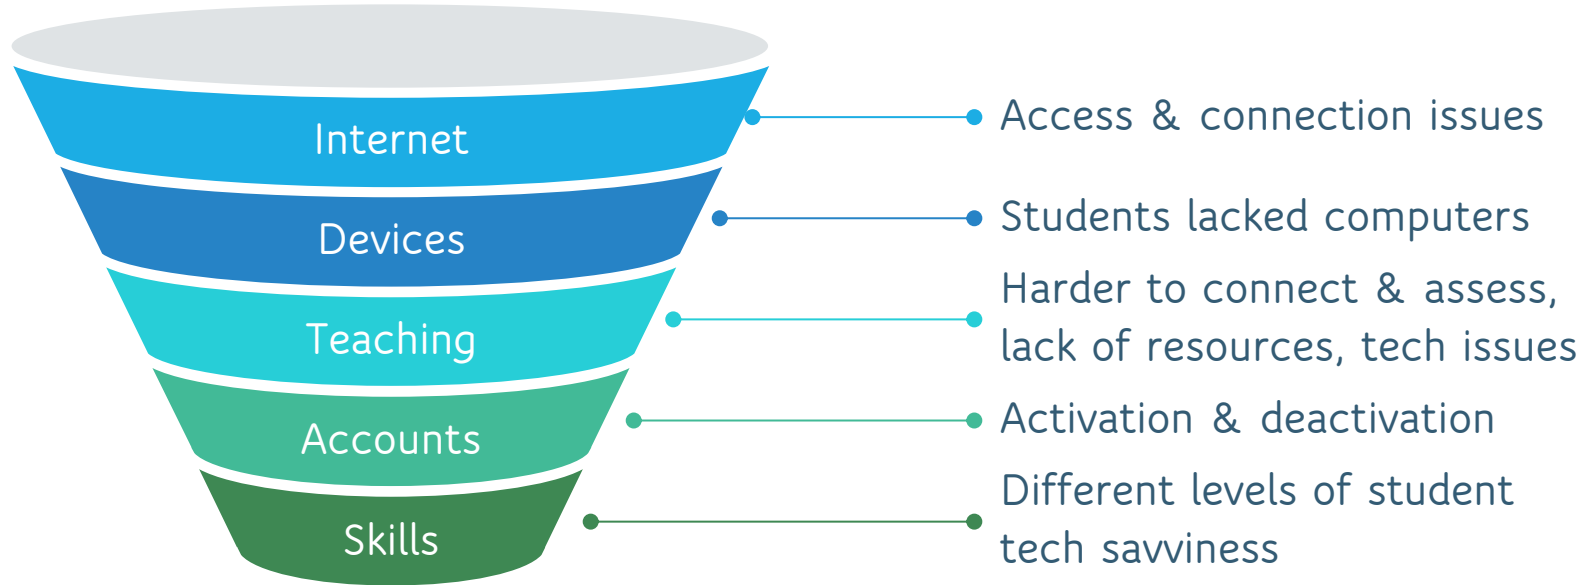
Internet

Access & connection issues

Devices

Students lacked computers

Teaching

Harder to connect & assess, lack of resources, tech issues

Accounts

Activation & deactivation

Skills

Different levels of student tech savviness